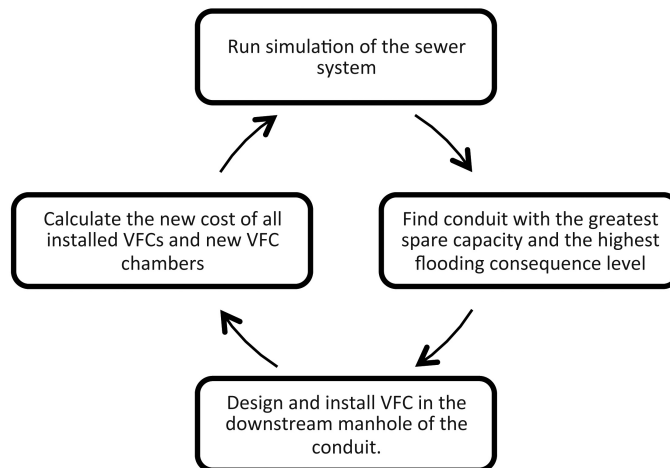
Run simulation of the sewer system

Find conduit with the greatest spare capacity and the highest flooding consequence level

Design and install VFC in the downstream manhole of the conduit.

Calculate the new cost of all installed VFCs and new VFC chambers